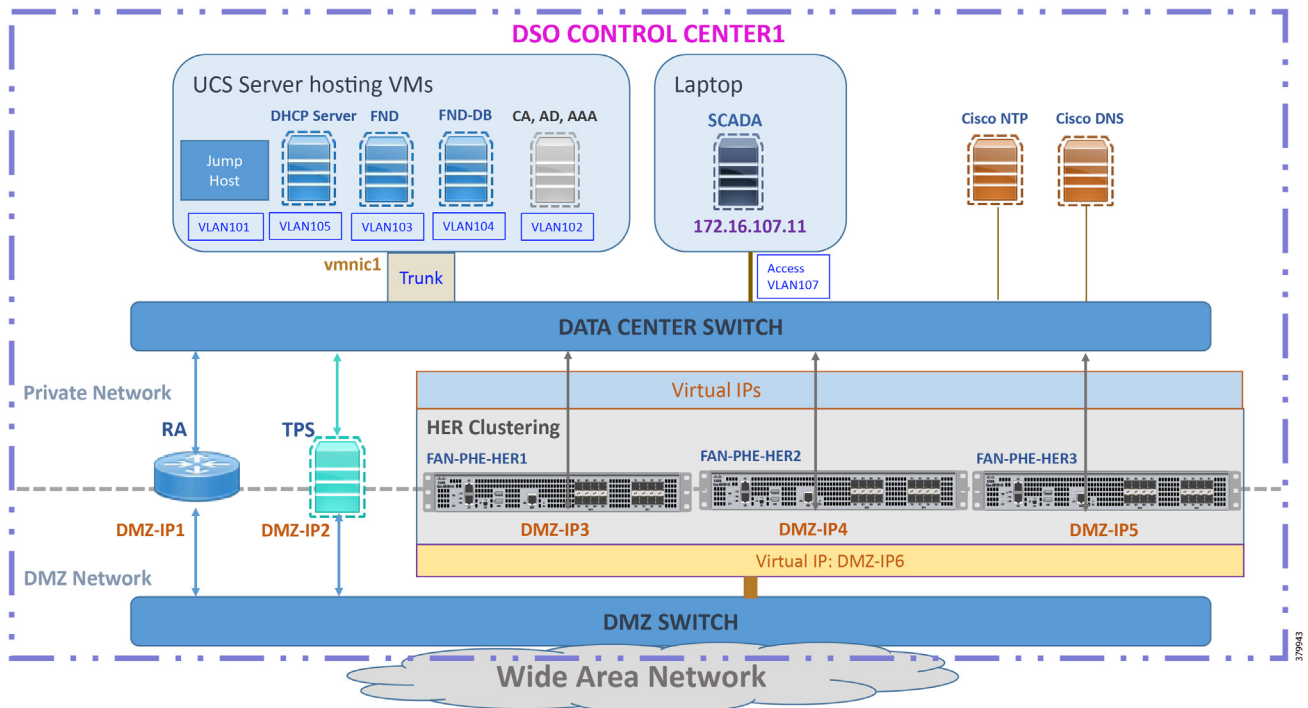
DSO CONTROL CENTER1

UCS Server hosting VMs

Jump Host

DHCP Server

FND

FND-DB

CA, AD, AAA

VLAN101

VLAN105

VLAN103

VLAN104

VLAN102

Laptop

SCADA

172.16.107.11

Cisco NTP

Cisco DNS

vmnic1

Trunk

Access VLAN107

DATA CENTER SWITCH

Private Network

Virtual IPs

RA

TPS

HER Clustering

FAN-PHE-HER1

FAN-PHE-HER2

FAN-PHE-HER3

DMZ-IP1

DMZ-IP2

DMZ-IP3

DMZ-IP4

DMZ-IP5

DMZ Network

Virtual IP: DMZ-IP6

DMZ SWITCH

Wide Area Network

379943